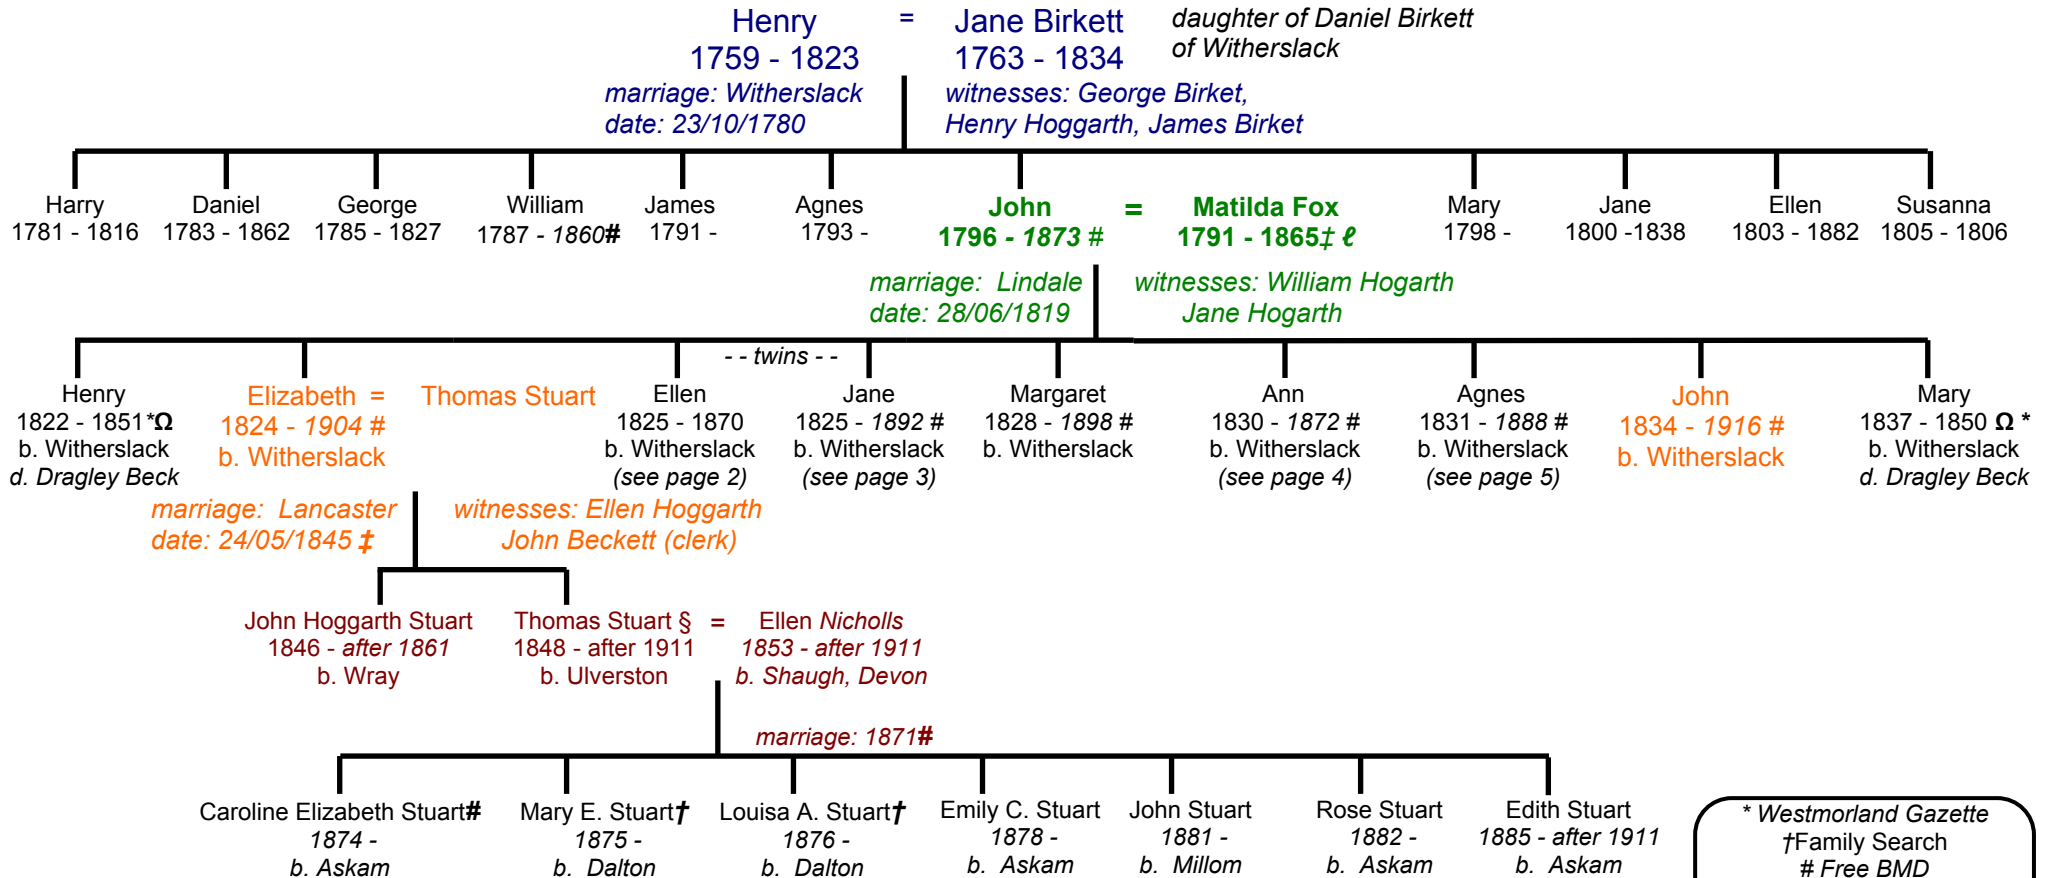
Henry = Jane Birkett
1759 - 1823 1763 - 1834
daughter of Daniel Birkett of Witherslack

marriage: Witherslack
date: 23/10/1780

witnesses: George Birket, Henry Hoggarth, James Birket

Harry
1781 - 1816

Daniel
1783 - 1862

George
1785 - 1827

William
1787 - 1860#

James
1791 -

Agnes
1793 -

John = Matilda Fox
1796 - 1873 # 1791 - 1865‡ ℓ

Mary
1798 -

Jane
1800 -1838

Ellen
1803 - 1882

Susanna
1805 - 1806

marriage: Lindale
date: 28/06/1819

witnesses: William Hogarth
Jane Hogarth

- - twins - -

Henry
1822 - 1851*Ω
b. Witherslack
d. Dragley Beck

Elizabeth = Thomas Stuart
1824 - 1904 #
b. Witherslack

Ellen
1825 - 1870
b. Witherslack
(see page 2)

Jane
1825 - 1892 #
b. Witherslack
(see page 3)

Margaret
1828 - 1898 #
b. Witherslack

Ann
1830 - 1872 #
b. Witherslack
(see page 4)

Agnes
1831 - 1888 #
b. Witherslack
(see page 5)

John
1834 - 1916 #
b. Witherslack

Mary
1837 - 1850 Ω *
b. Witherslack
d. Dragley Beck

marriage: Lancaster
date: 24/05/1845 ‡

witnesses: Ellen Hoggarth
John Beckett (clerk)

John Hoggarth Stuart
1846 - after 1861
b. Wray

Thomas Stuart § = Ellen Nicholls
1848 - after 1911 1853 - after 1911
b. Ulverston b. Shaugh, Devon

marriage: 1871#

Caroline Elizabeth Stuart#
1874 -
b. Askam

Mary E. Stuart†
1875 -
b. Dalton

Louisa A. Stuart†
1876 -
b. Dalton

Emily C. Stuart
1878 -
b. Askam

John Stuart
1881 -
b. Millom

Rose Stuart
1882 -
b. Askam

Edith Stuart
1885 - after 1911
b. Askam

* Westmorland Gazette
†Family Search
# Free BMD